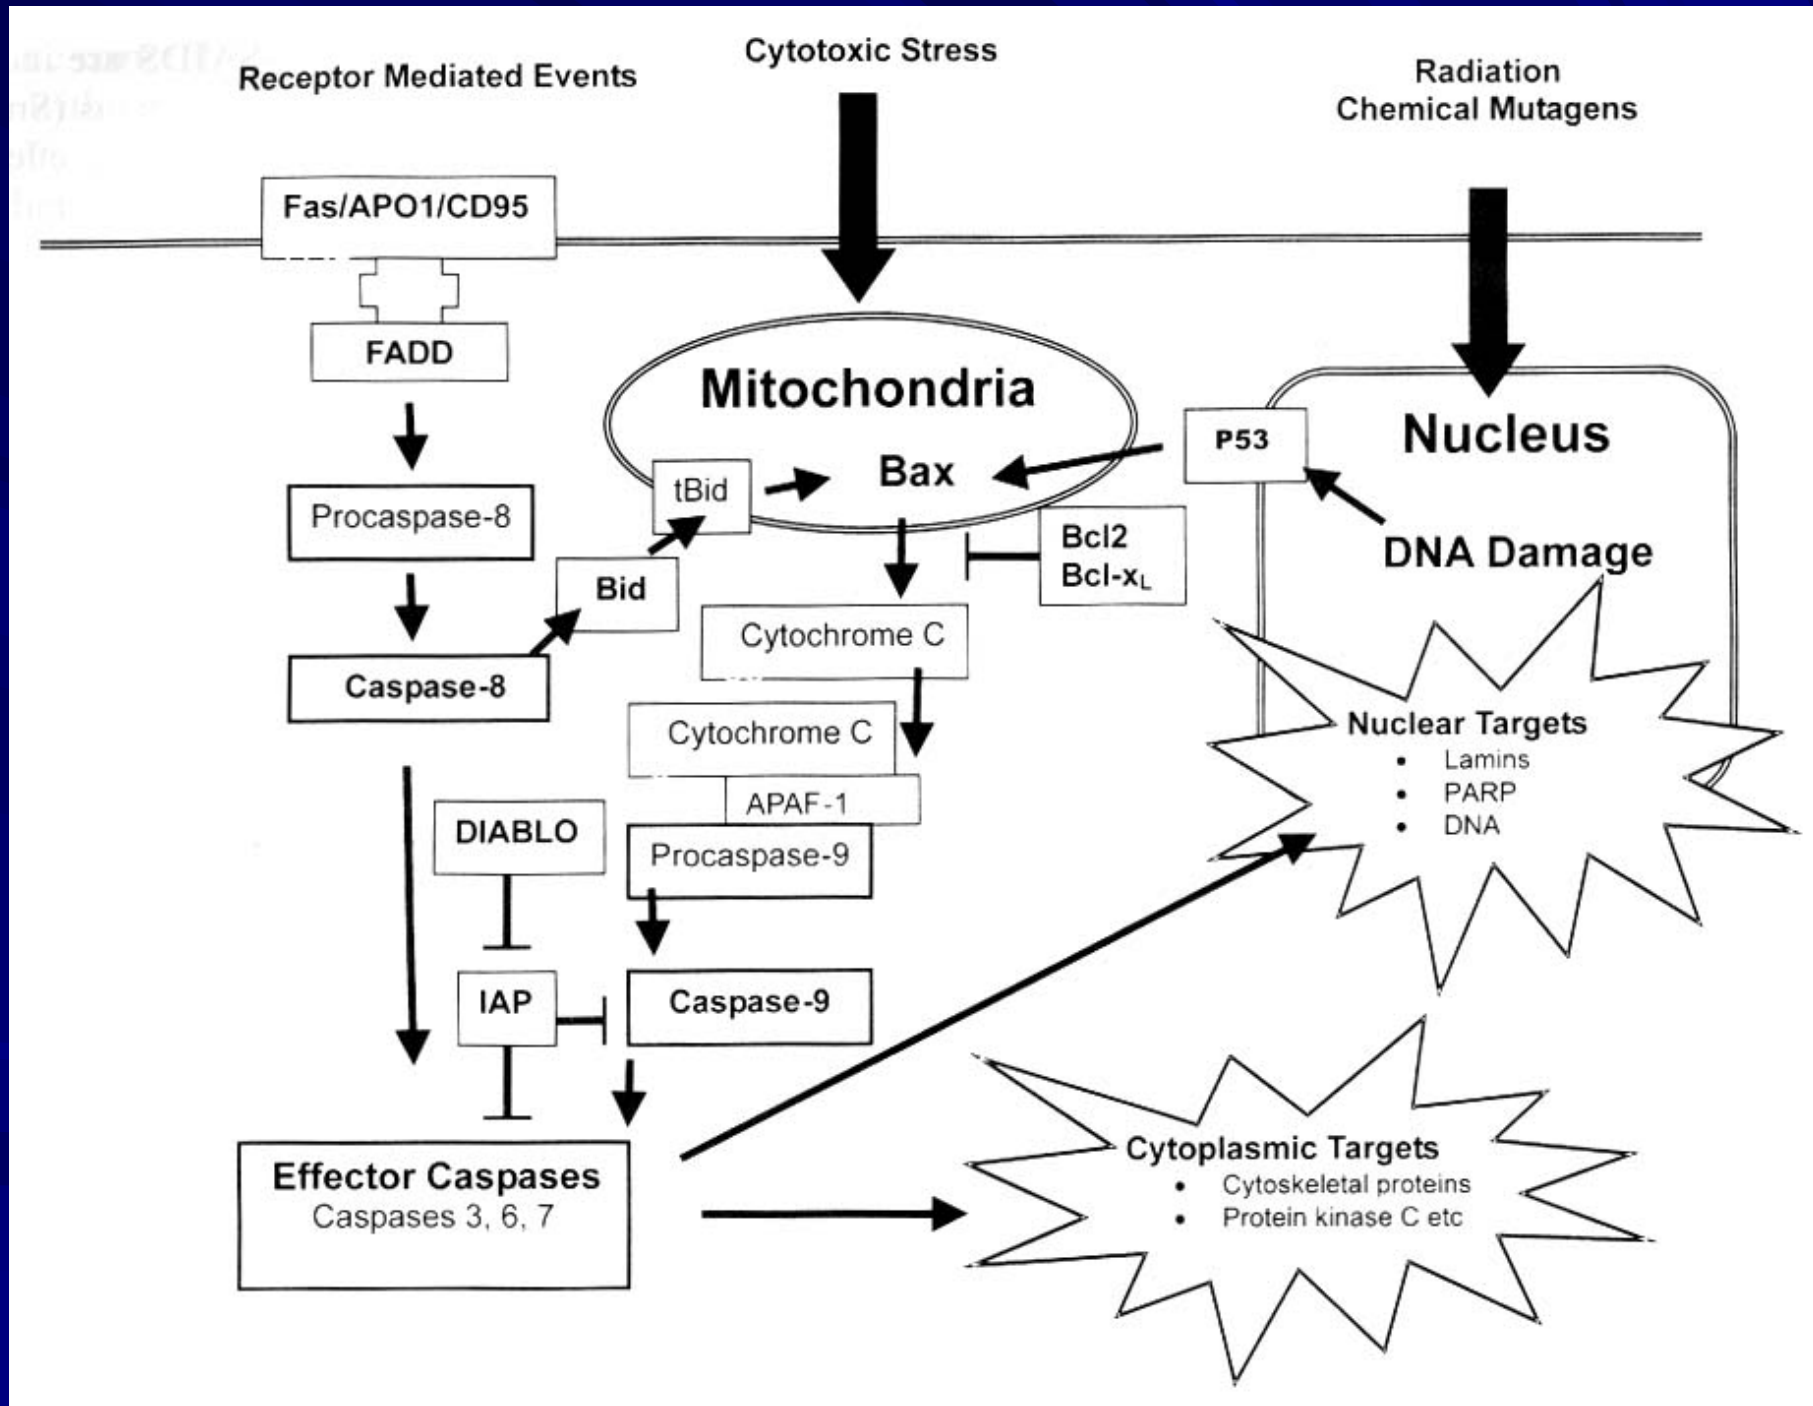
Receptor Mediated Events

Cytotoxic Stress

Radiation
Chemical Mutagens

Fas/APO1/CD95

FADD

Procaspase-8

Caspase-8

Bid

tBid

Mitochondria

Bax

P53

Nucleus

DNA Damage

Bcl2
Bcl-$x_L$

Cytochrome C

Cytochrome C

APAF-1

DIABLO

Procaspase-9

IAP

Caspase-9

Nuclear Targets
• Lamins
• PARP
• DNA

Effector Caspases
Caspases 3, 6, 7

Cytoplasmic Targets
• Cytoskeletal proteins
• Protein kinase C etc